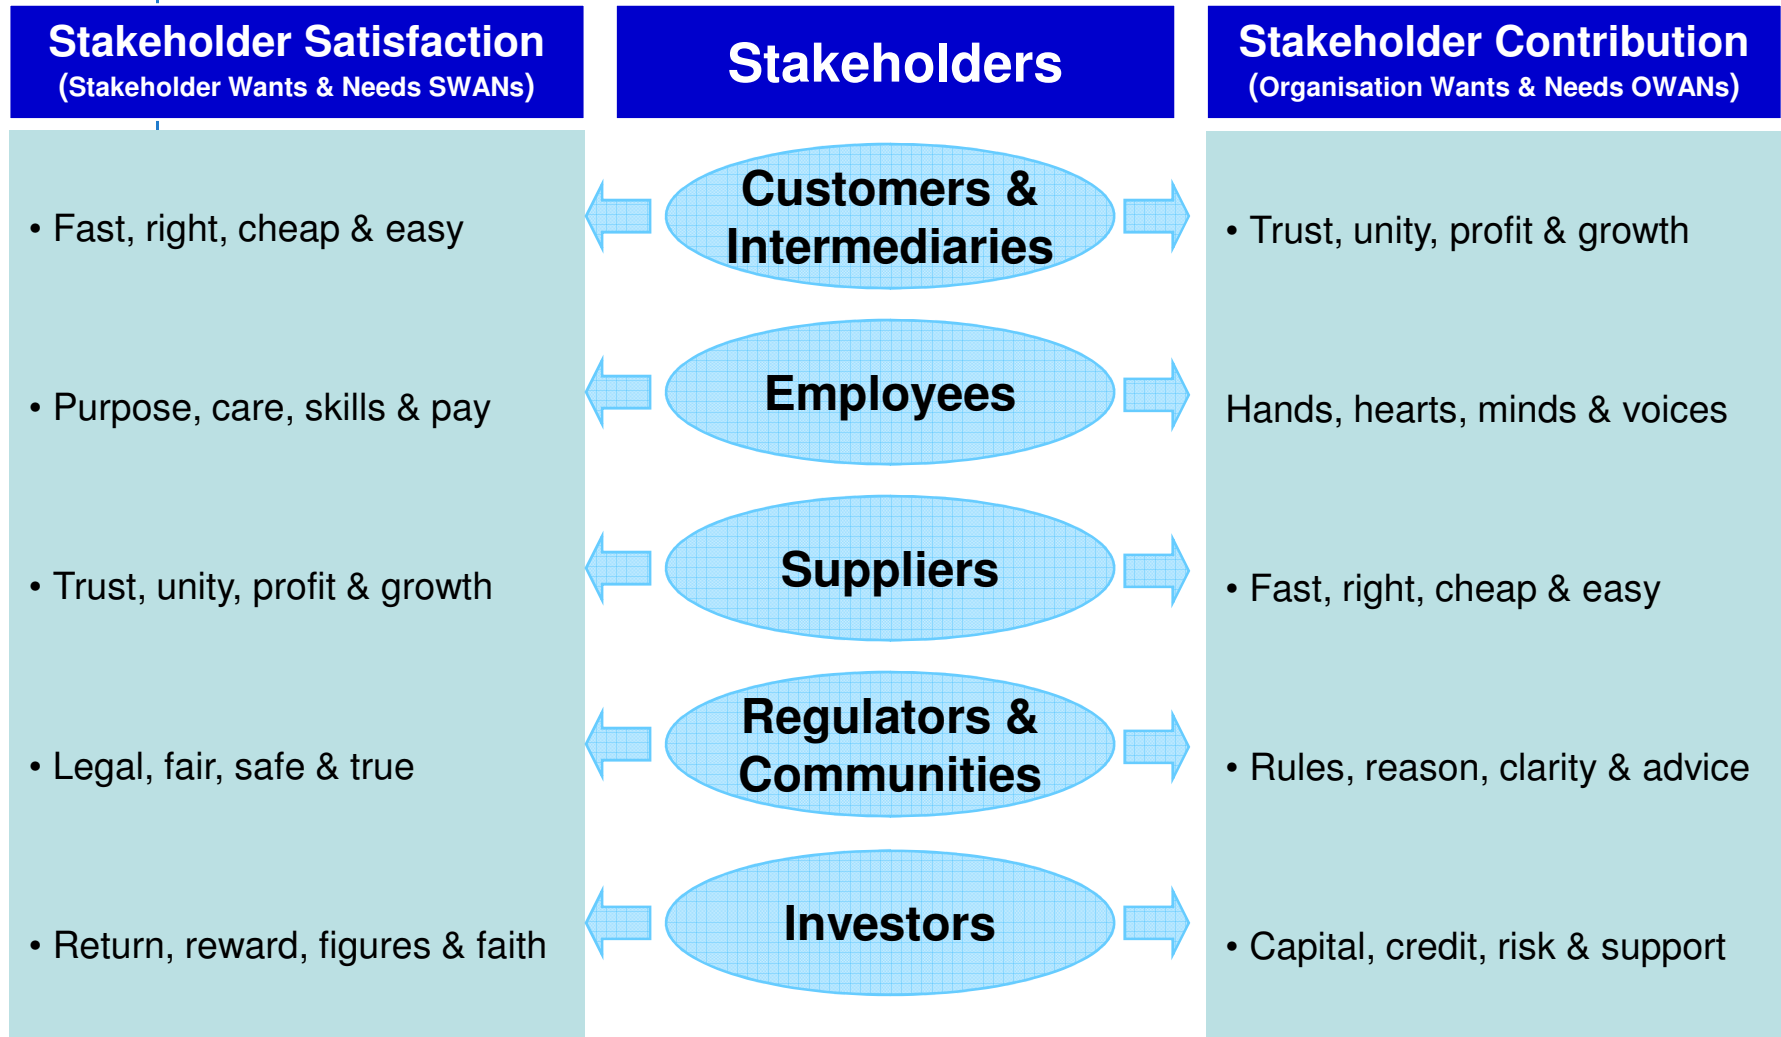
Stakeholder Satisfaction
(Stakeholder Wants & Needs SWANs)

Stakeholders

Stakeholder Contribution
(Organisation Wants & Needs OWANs)

• Fast, right, cheap & easy

Customers & Intermediaries

• Trust, unity, profit & growth

• Purpose, care, skills & pay

Employees

Hands, hearts, minds & voices

• Trust, unity, profit & growth

Suppliers

• Fast, right, cheap & easy

• Legal, fair, safe & true

Regulators & Communities

• Rules, reason, clarity & advice

• Return, reward, figures & faith

Investors

• Capital, credit, risk & support